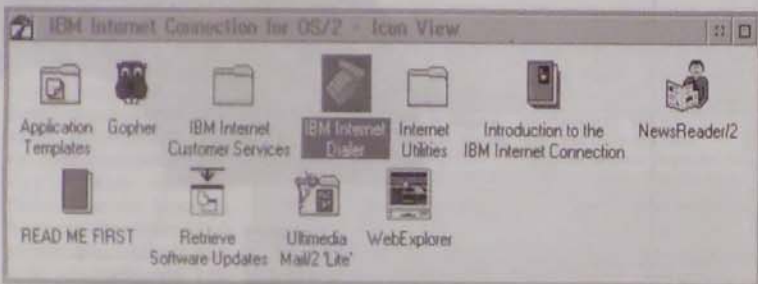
IBM Internet Connection for OS/2 - Icon View

Application Templates

Gopher

IBM Internet Customer Services

IBM Internet Dialer

Internet Utilities

Introduction to the IBM Internet Connection

NewsReader/2

READ ME FIRST

Retrieve Software Updates

Ultimedia Mail/2 'Lite'

WebExplorer